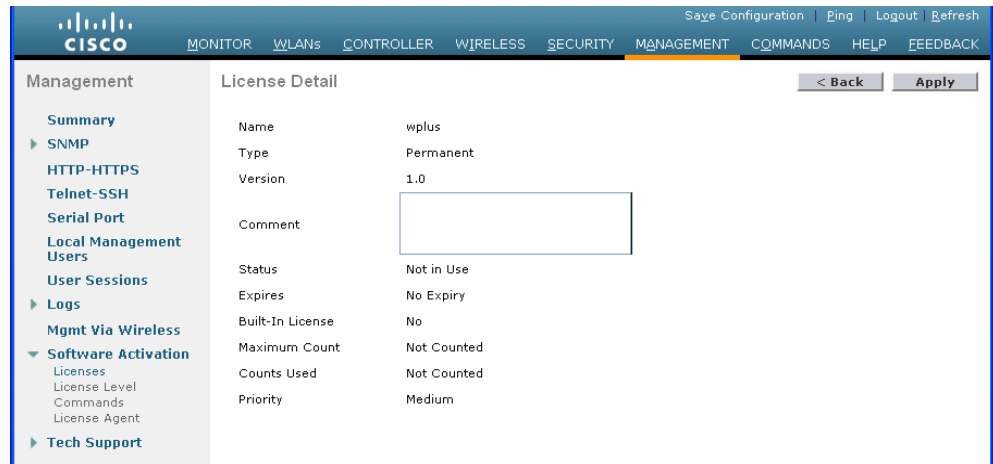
cisco

Save Configuration | Ping | Logout | Refresh

MONITOR WLANs CONTROLLER WIRELESS SECURITY MANAGEMENT COMMANDS HELP FEEDBACK

Management

Summary
SNMP
HTTP-HTTPS
Telnet-SSH
Serial Port
Local Management Users
User Sessions
Logs
Mgmt Via Wireless
Software Activation
Licenses
License Level
Commands
License Agent
Tech Support

License Detail

< Back Apply

| | |
|---|---|
| Name | wplus |
| Type | Permanent |
| Version | 1.0 |
| Comment | |
| Status | Not in Use |
| Expires | No Expiry |
| Built-In License | No |
| Maximum Count | Not Counted |
| Counts Used | Not Counted |
| Priority | Medium |